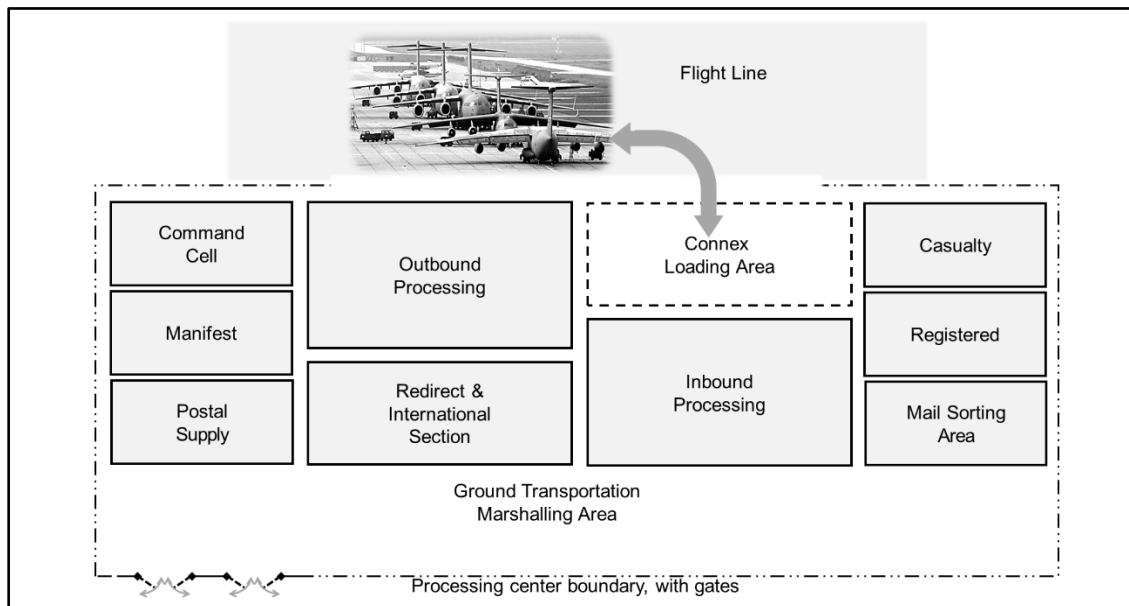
Flight Line

Command Cell

Manifest

Postal Supply

Outbound Processing

Redirect & International Section

Connex Loading Area

Inbound Processing

Casualty

Registered

Mail Sorting Area

Ground Transportation Marshalling Area

Processing center boundary, with gates